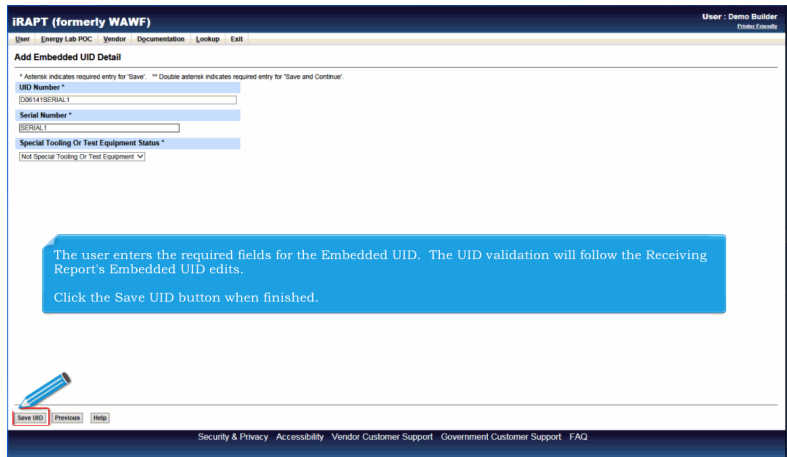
iRAPT (formerly WAWF)

User : Demo Builder
Printer Friendly

User Energy Lab POC Vendor Documentation Lookup Exit

Add Embedded UID Detail

* Asterisk indicates required entry for 'Save'. ** Double asterisk indicates required entry for 'Save and Continue'.

UID Number *
D06141SERIAL1

Serial Number *
SERIAL1

Special Tooling Or Test Equipment Status *
Not Special Tooling Or Test Equipment

The user enters the required fields for the Embedded UID. The UID validation will follow the Receiving Report's Embedded UID edits.

Click the Save UID button when finished.

Save UID Previous Help

Security & Privacy Accessibility Vendor Customer Support Government Customer Support FAQ